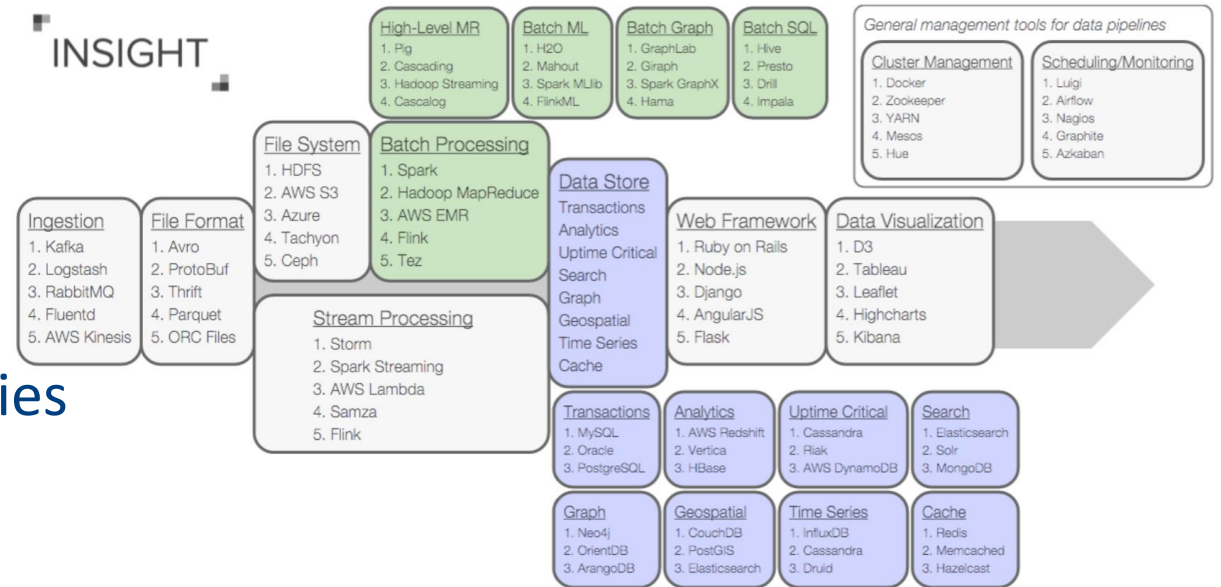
INSIGHT

High-Level MR
1. Pig
2. Cascading
3. Hadoop Streaming
4. Cascalog

Batch ML
1. H2O
2. Mahout
3. Spark MLlib
4. FlinkML

Batch Graph
1. GraphLab
2. Giraph
3. Spark GraphX
4. Hama

Batch SQL
1. Hive
2. Presto
3. Drill
4. Impala

General management tools for data pipelines

Cluster Management
1. Docker
2. Zookeeper
3. YARN
4. Mesos
5. Hue

Scheduling/Monitoring
1. Luigi
2. Airflow
3. Nagios
4. Graphite
5. Azkaban

Ingestion
1. Kafka
2. Logstash
3. RabbitMQ
4. Fluentd
5. AWS Kinesis

File Format
1. Avro
2. ProtoBuf
3. Thrift
4. Parquet
5. ORC Files

File System
1. HDFS
2. AWS S3
3. Azure
4. Tachyon
5. Ceph

Batch Processing
1. Spark
2. Hadoop MapReduce
3. AWS EMR
4. Flink
5. Tez

Stream Processing
1. Storm
2. Spark Streaming
3. AWS Lambda
4. Samza
5. Flink

ies

Data Store
Transactions
Analytics
Uptime Critical
Search
Graph
Geospatial
Time Series
Cache

Web Framework
1. Ruby on Rails
2. Node.js
3. Django
4. AngularJS
5. Flask

Data Visualization
1. D3
2. Tableau
3. Leaflet
4. Highcharts
5. Kibana

Transactions
1. MySQL
2. Oracle
3. PostgreSQL

Analytics
1. AWS Redshift
2. Vertica
3. HBase

Uptime Critical
1. Cassandra
2. Riak
3. AWS DynamoDB

Search
1. Elasticsearch
2. Solr
3. MongoDB

Graph
1. Neo4j
2. OrientDB
3. ArangoDB

Geospatial
1. CouchDB
2. PostGIS
3. Elasticsearch

Time Series
1. InfluxDB
2. Cassandra
3. Druid

Cache
1. Redis
2. Memcached
3. Hazelcast